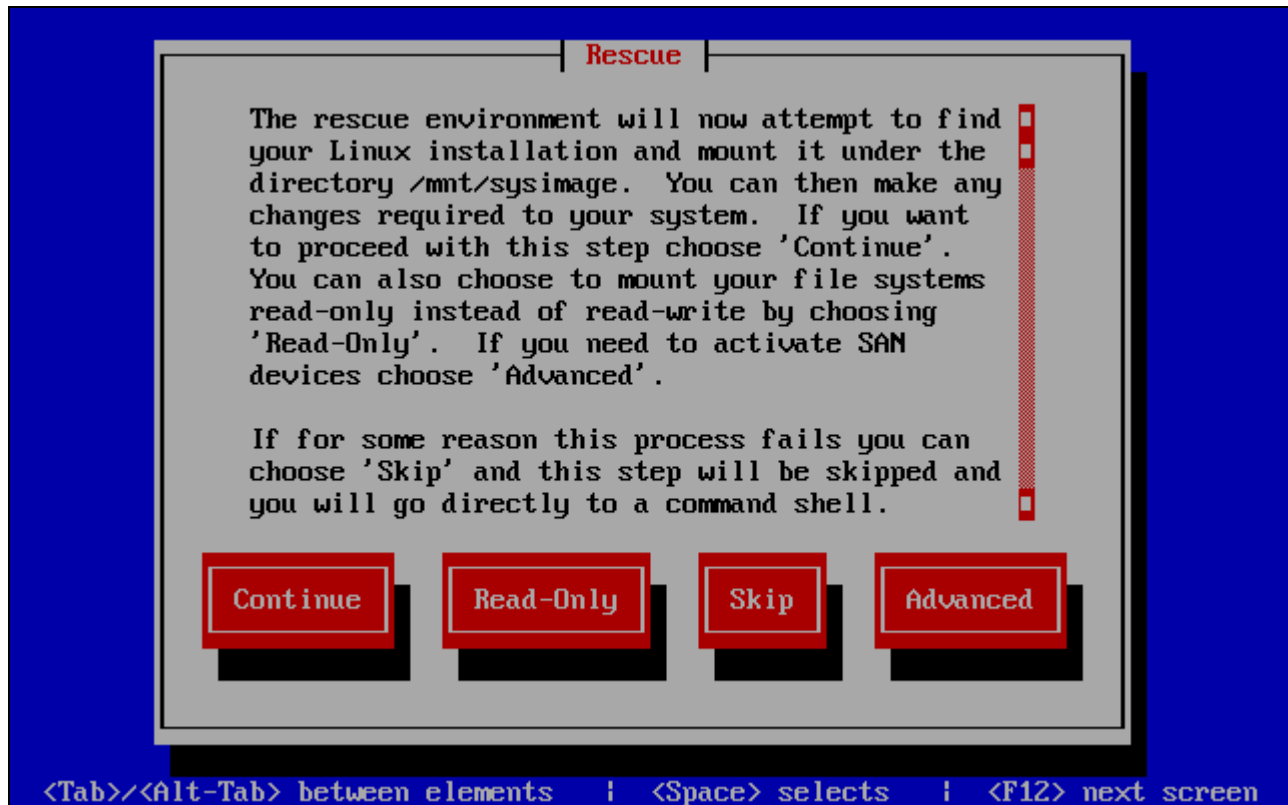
Rescue

The rescue environment will now attempt to find your Linux installation and mount it under the directory /mnt/sysimage. You can then make any changes required to your system. If you want to proceed with this step choose 'Continue'. You can also choose to mount your file systems read-only instead of read-write by choosing 'Read-Only'. If you need to activate SAN devices choose 'Advanced'.

If for some reason this process fails you can choose 'Skip' and this step will be skipped and you will go directly to a command shell.

Continue

Read-Only

Skip

Advanced

<Tab>/<Alt-Tab> between elements | <Space> selects | <F12> next screen